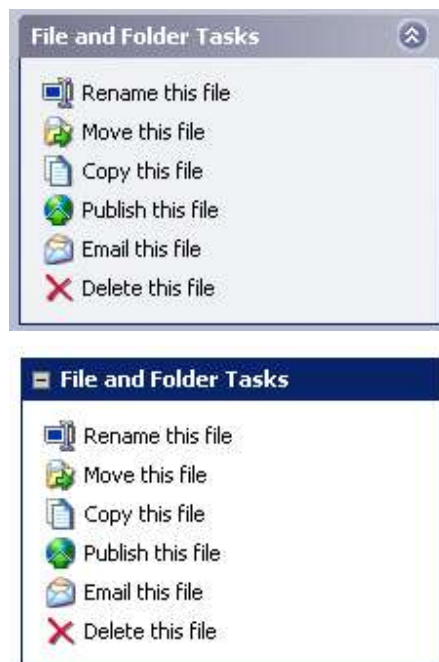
File and Folder Tasks

Rename this file
Move this file
Copy this file
Publish this file
Email this file
Delete this file

File and Folder Tasks

Rename this file
Move this file
Copy this file
Publish this file
Email this file
Delete this file